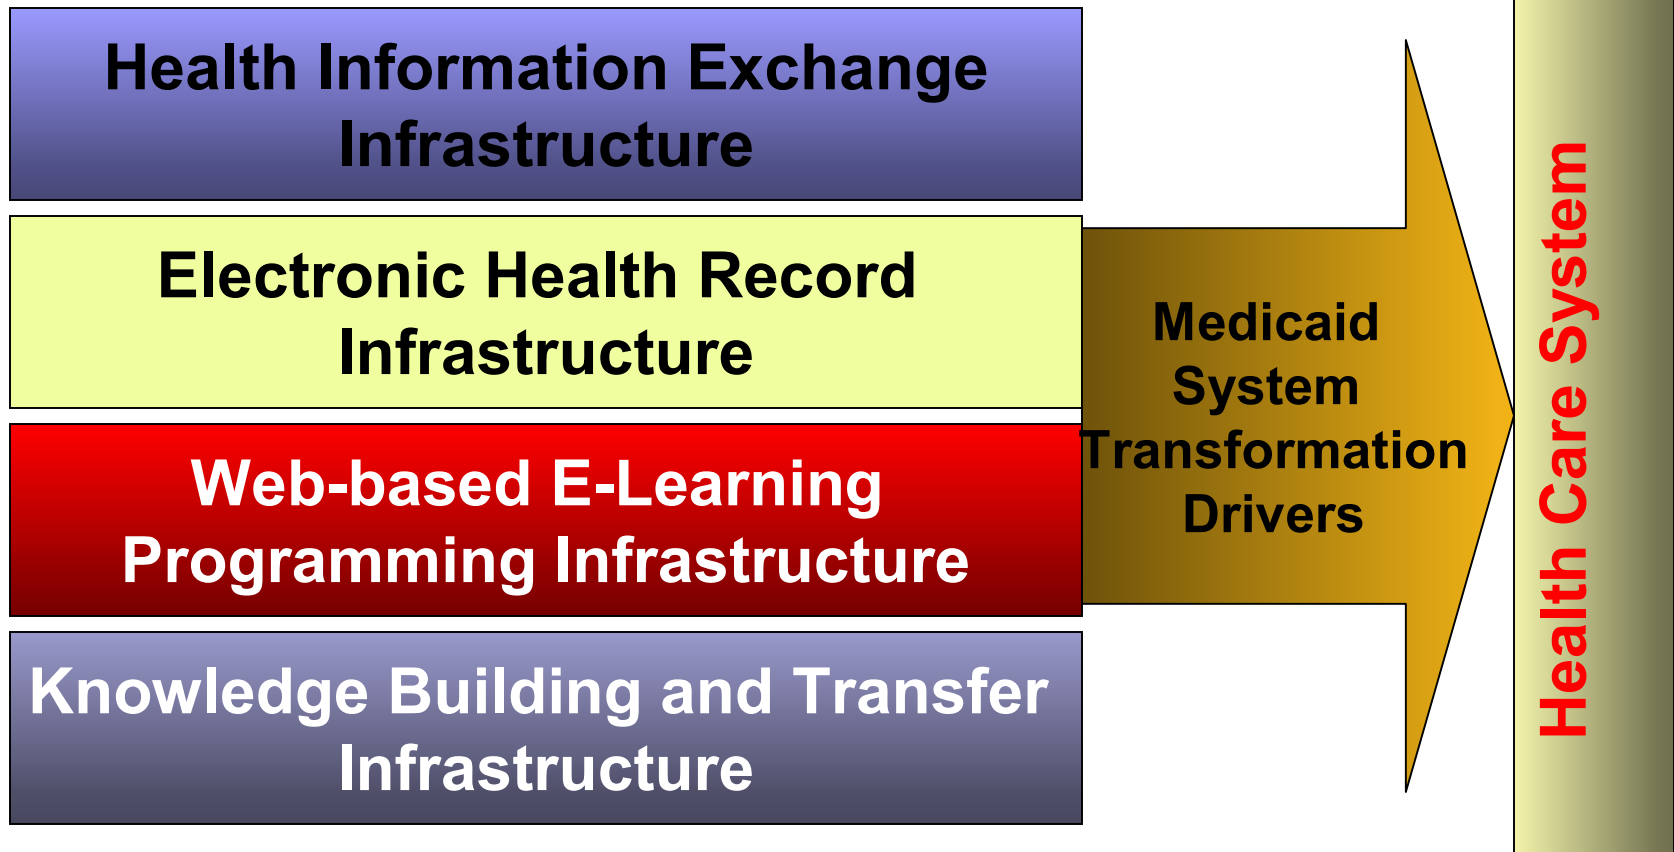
Health Information Exchange Infrastructure

Electronic Health Record Infrastructure

Web-based E-Learning Programming Infrastructure

Knowledge Building and Transfer Infrastructure

Medicaid System Transformation Drivers

Health Care System